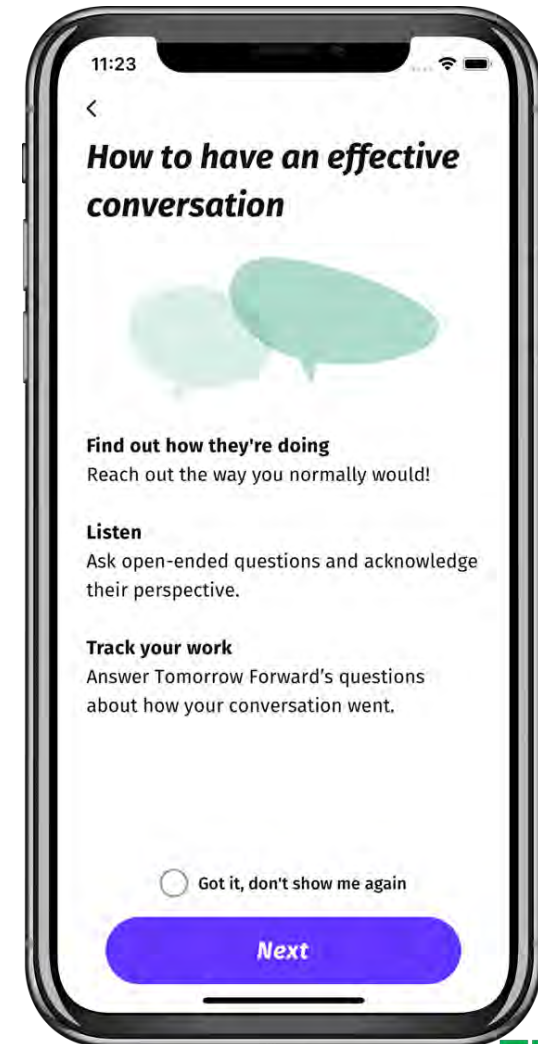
11:23

<

How to have an effective conversation

Find out how they're doing
Reach out the way you normally would!

Listen
Ask open-ended questions and acknowledge their perspective.

Track your work
Answer Tomorrow Forward's questions about how your conversation went.

Got it, don't show me again

Next